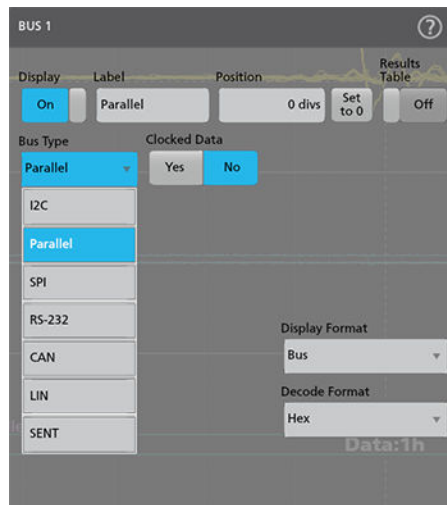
BUS 1

?

Display

On

Label

Parallel

Position

0 divs

Set to 0

Results Table

Off

Bus Type

Parallel

Clocked Data

Yes

No

I2C

Parallel

SPI

RS-232

CAN

LIN

SENT

Display Format

Bus

Decode Format

Hex

Data:1h